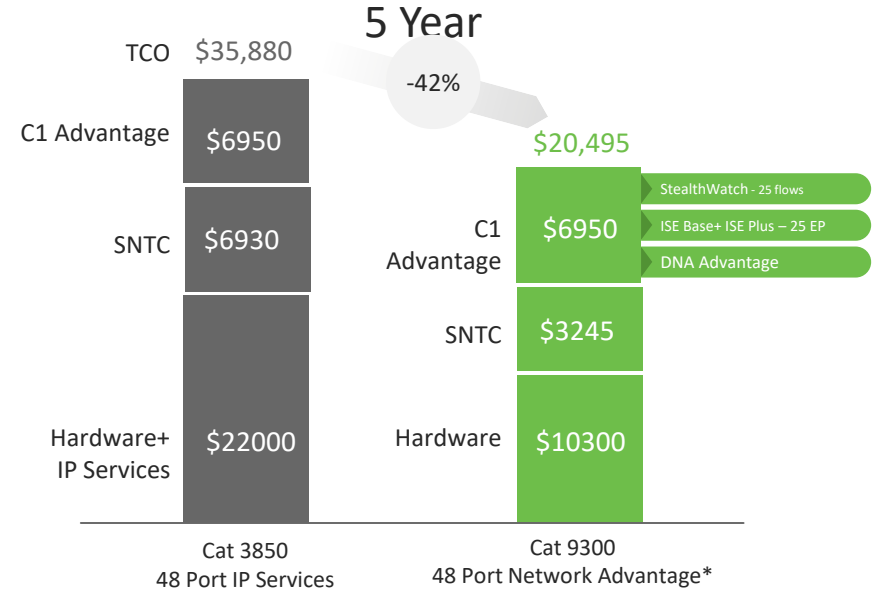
5 Year

TCO $35,880

-42%

C1 Advantage $6950

SNTC $6930

Hardware+ IP Services $22000

$20,495

C1 Advantage $6950

StealthWatch - 25 flows

ISE Base+ ISE Plus – 25 EP

DNA Advantage

SNTC $3245

Hardware $10300

Cat 3850
48 Port IP Services

Cat 9300
48 Port Network Advantage*